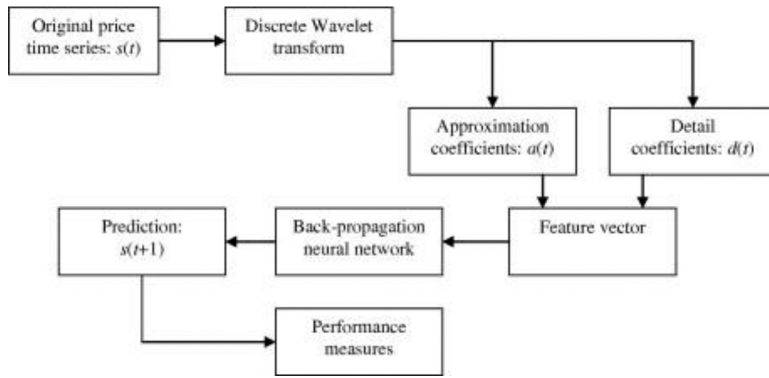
Original price time series: $s(t)$

Discrete Wavelet transform

Approximation coefficients: $a(t)$

Detail coefficients: $d(t)$

Feature vector

Back-propagation neural network

Prediction: $s(t+1)$

Performance measures